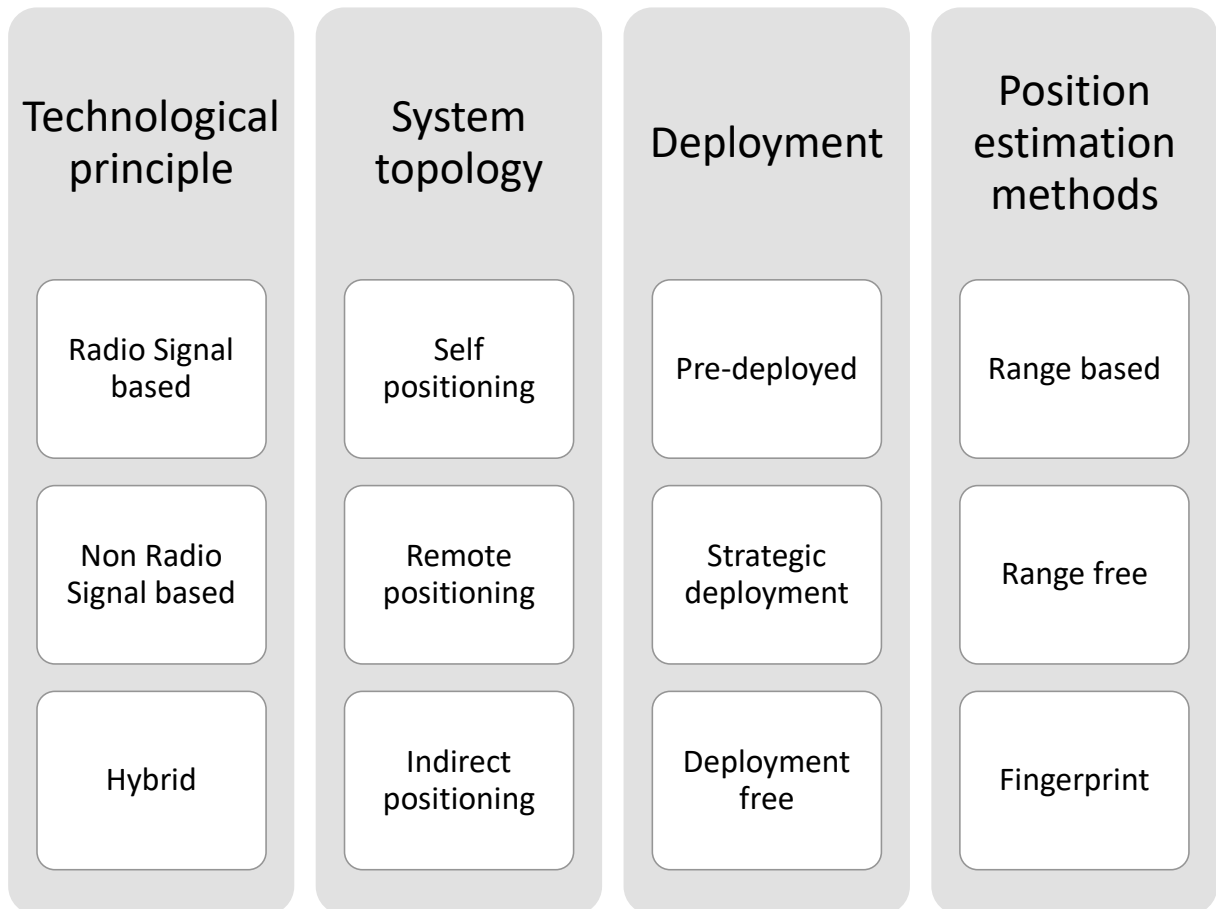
Technological principle

Radio Signal based

Non Radio Signal based

Hybrid

System topology

Self positioning

Remote positioning

Indirect positioning

Deployment

Pre-deployed

Strategic deployment

Deployment free

Position estimation methods

Range based

Range free

Fingerprint